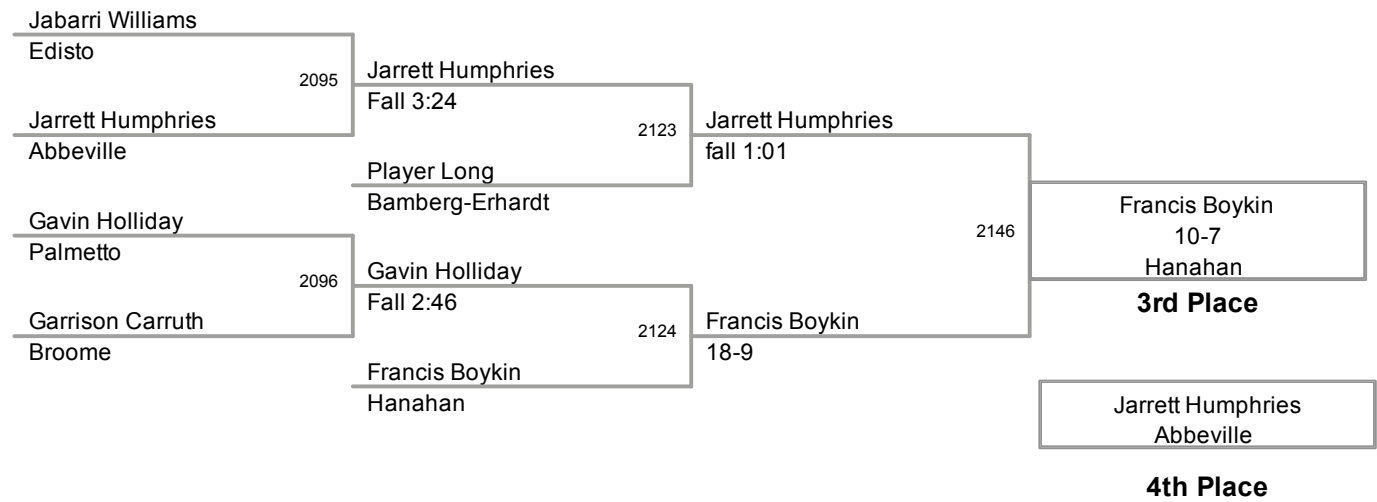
Jabarri Williams
Edisto
2095
Jarrett Humphries
Abbeville

Jarrett Humphries
Fall 3:24
2123
Player Long
Bamberg-Erhardt

Gavin Holliday
Palmetto
2096
Garrison Carruth
Broome

Gavin Holliday
Fall 2:46
2124
Francis Boykin
Hanahan

Jarrett Humphries
fall 1:01
2146
Francis Boykin
18-9

Francis Boykin
10-7
Hanahan

**3rd Place**

Jarrett Humphries
Abbeville

**4th Place**